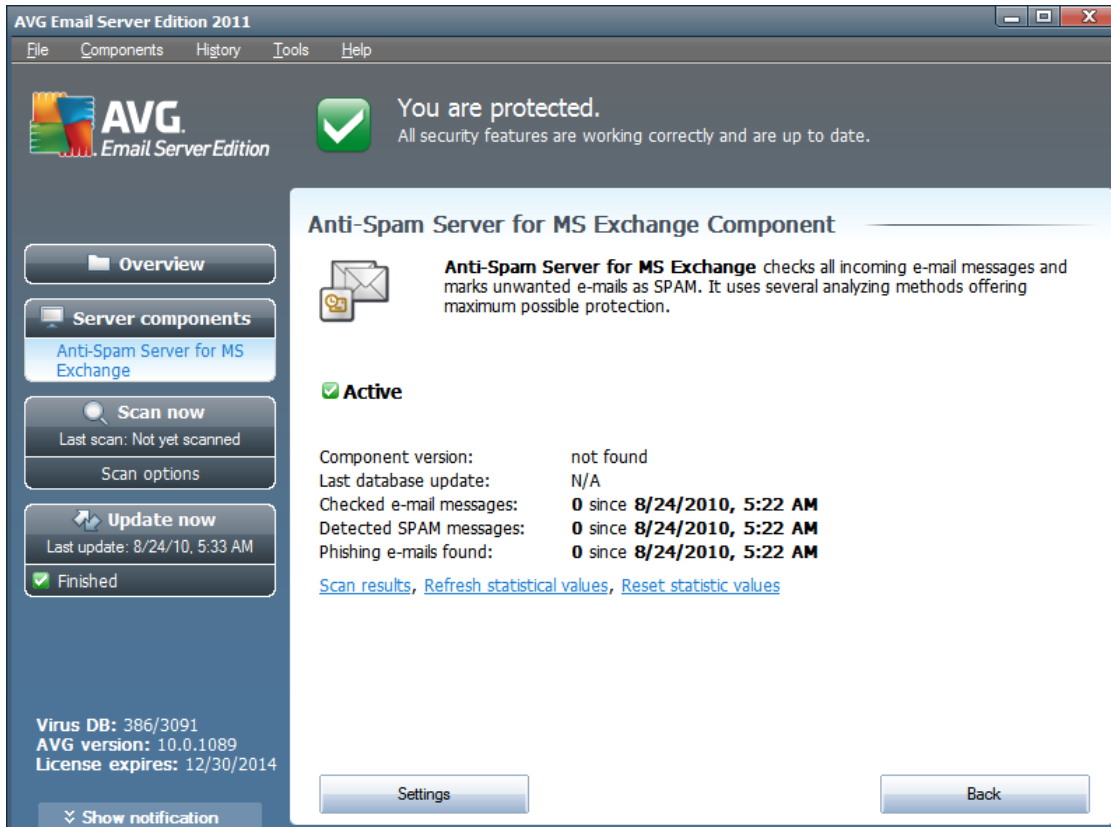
AVG Email Server Edition 2011

File Components History Tools Help

AVG. Email Server Edition

You are protected.
All security features are working correctly and are up to date.

Overview

Server components
Anti-Spam Server for MS Exchange

Scan now
Last scan: Not yet scanned
Scan options

Update now
Last update: 8/24/10, 5:33 AM
Finished

Virus DB: 386/3091
AVG version: 10.0.1089
License expires: 12/30/2014

Show notification

Anti-Spam Server for MS Exchange Component

**Anti-Spam Server for MS Exchange** checks all incoming e-mail messages and marks unwanted e-mails as SPAM. It uses several analyzing methods offering maximum possible protection.

Active

| | |
|---|---|
| Component version: | not found |
| Last database update: | N/A |
| Checked e-mail messages: | **0** since **8/24/2010, 5:22 AM** |
| Detected SPAM messages: | **0** since **8/24/2010, 5:22 AM** |
| Phishing e-mails found: | **0** since **8/24/2010, 5:22 AM** |

Scan results, Refresh statistical values, Reset statistic values

Settings

Back